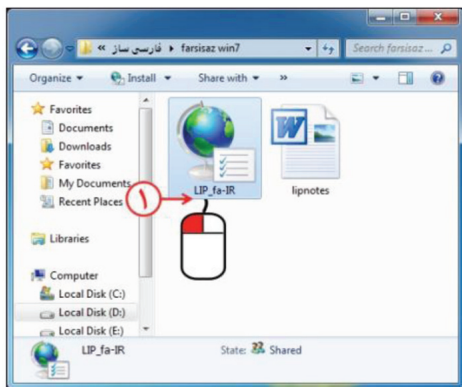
« فارسی ساز ▸ farsisaz win7
Search farsisaz...
Organize ▾ Install ▾ Share with ▾ »
Favorites
Documents
Downloads
Favorites
My Documents
Recent Places
Libraries
Computer
Local Disk (C:)
Local Disk (D:)
Local Disk (E:)
LIP_fa-IR
lipnotes
١
LIP_fa-IR
State: Shared